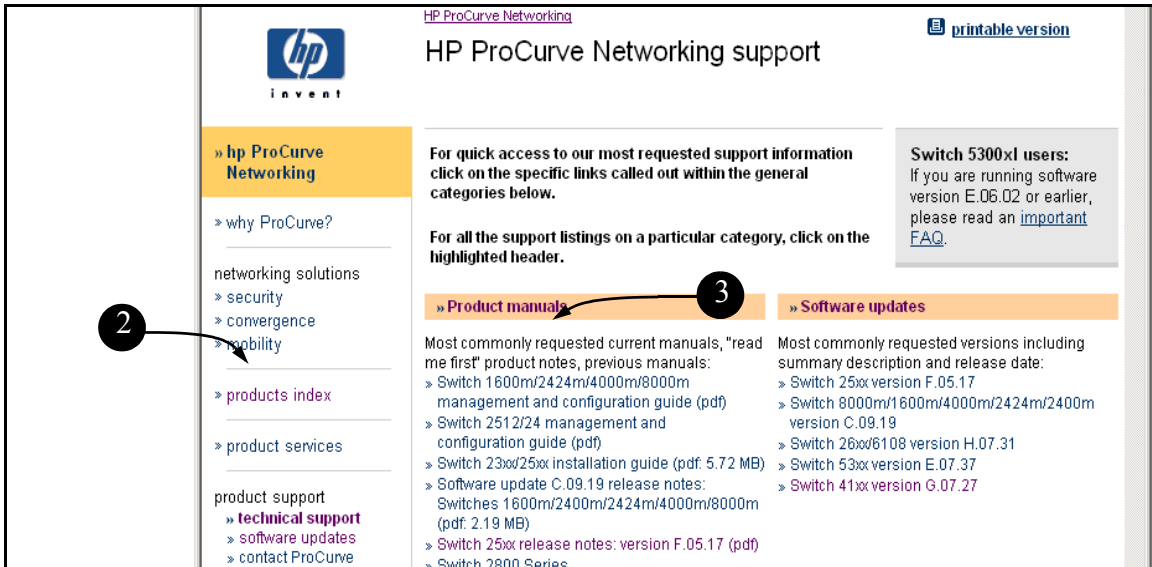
hp
invent

HP ProCurve Networking

HP ProCurve Networking support

printable version

» hp ProCurve Networking

» why ProCurve?

networking solutions
» security
» convergence
» mobility

» products index

» product services

product support
» technical support
» software updates
» contact ProCurve

2

For quick access to our most requested support information click on the specific links called out within the general categories below.

For all the support listings on a particular category, click on the highlighted header.

Switch 5300xl users:
If you are running software version E.06.02 or earlier, please read an important FAQ.

3

» Product manuals

Most commonly requested current manuals, "read me first" product notes, previous manuals:
» Switch 1600m/2424m/4000m/8000m management and configuration guide (pdf)
» Switch 2512/24 management and configuration guide (pdf)
» Switch 23xx/25xx installation guide (pdf: 5.72 MB)
» Software update C.09.19 release notes: Switches 1600m/2400m/2424m/4000m/8000m (pdf: 2.19 MB)
» Switch 25xx release notes: version F.05.17 (pdf)
» Switch 2800 Series

» Software updates

Most commonly requested versions including summary description and release date:
» Switch 25xx version F.05.17
» Switch 8000m/1600m/4000m/2424m/2400m version C.09.19
» Switch 26xx/6108 version H.07.31
» Switch 53xx version E.07.37
» Switch 41xx version G.07.27